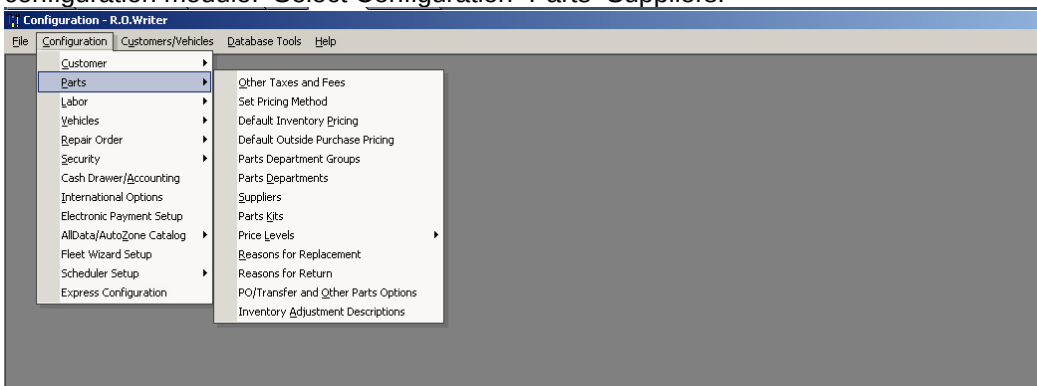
configuration module. Select Configuration~Parts~Suppliers.

Configuration - R.O.Writer

File Configuration Customers/Vehicles Database Tools Help

Customer
Parts
Labor
Vehicles
Repair Order
Security
Cash Drawer/Accounting
International Options
Electronic Payment Setup
AllData/AutoZone Catalog
Fleet Wizard Setup
Scheduler Setup
Express Configuration

Other Taxes and Fees
Set Pricing Method
Default Inventory Pricing
Default Outside Purchase Pricing
Parts Department Groups
Parts Departments
Suppliers
Parts Kits
Price Levels
Reasons for Replacement
Reasons for Return
PO/Transfer and Other Parts Options
Inventory Adjustment Descriptions